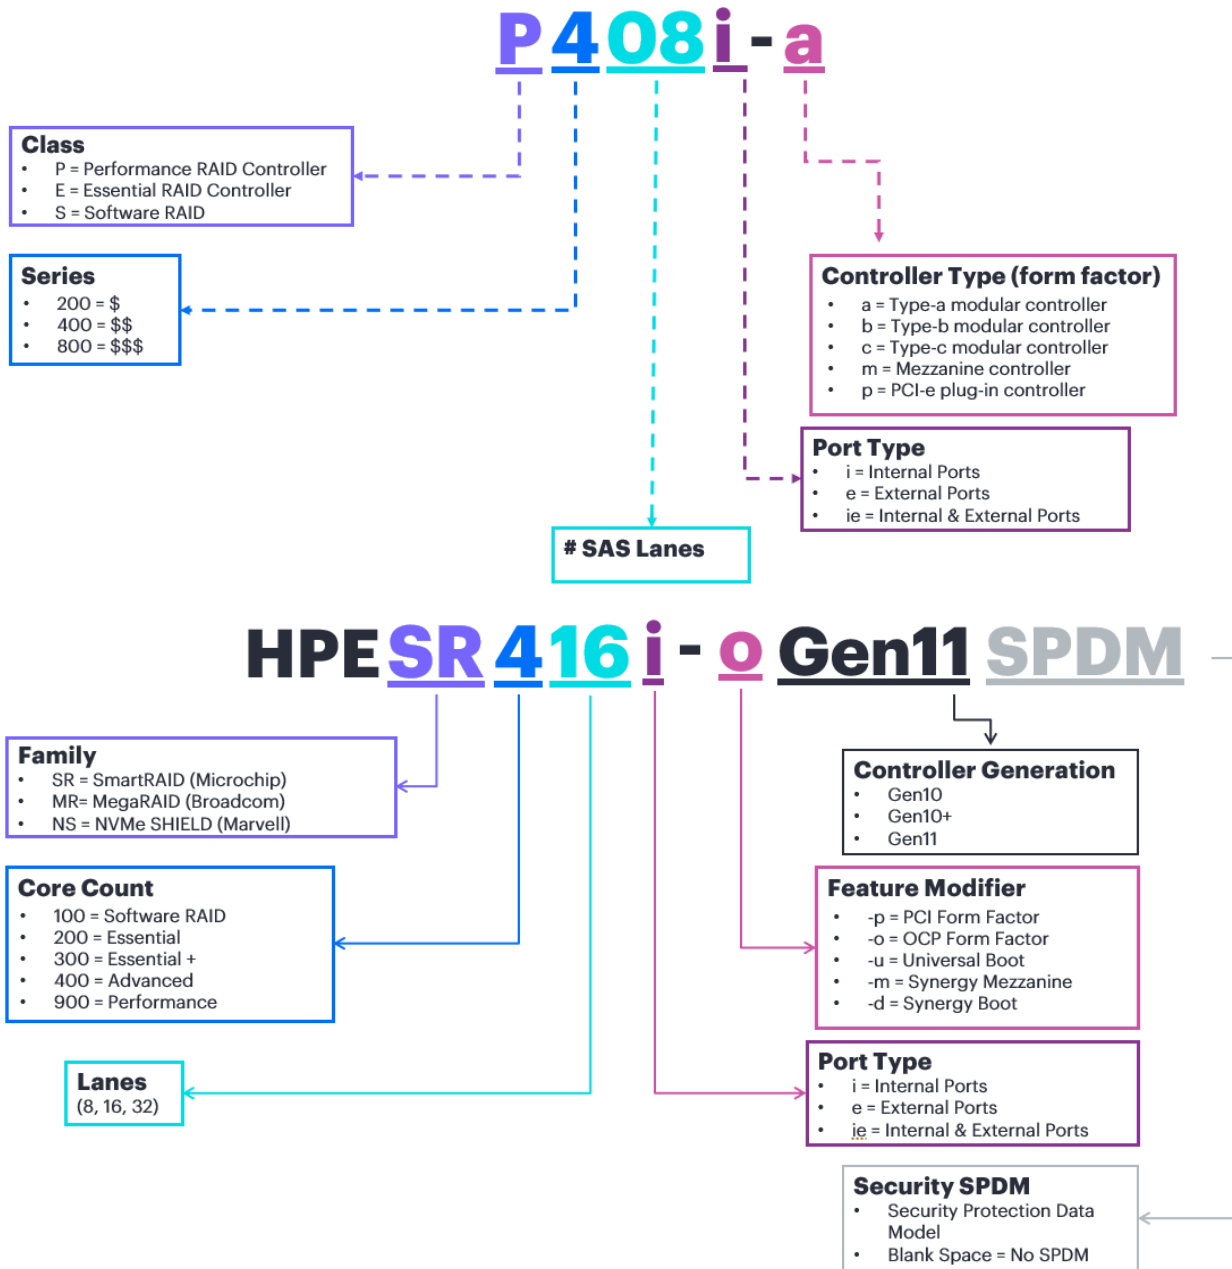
P408i-a

Class
• P = Performance RAID Controller
• E = Essential RAID Controller
• S = Software RAID

Series
• 200 = $
• 400 = $$
• 800 = $$$

Controller Type (form factor)
• a = Type-a modular controller
• b = Type-b modular controller
• c = Type-c modular controller
• m = Mezzanine controller
• p = PCI-e plug-in controller

Port Type
• i = Internal Ports
• e = External Ports
• ie = Internal & External Ports

# SAS Lanes

HPE SR 416 i - o Gen11 SPDM

Family
• SR = SmartRAID (Microchip)
• MR= MegaRAID (Broadcom)
• NS = NVMe SHIELD (Marvell)

Controller Generation
• Gen10
• Gen10+
• Gen11

Core Count
• 100 = Software RAID
• 200 = Essential
• 300 = Essential +
• 400 = Advanced
• 900 = Performance

Feature Modifier
• -p = PCI Form Factor
• -o = OCP Form Factor
• -u = Universal Boot
• -m = Synergy Mezzanine
• -d = Synergy Boot

Lanes
(8, 16, 32)

Port Type
• i = Internal Ports
• e = External Ports
• ie = Internal & External Ports

Security SPDM
• Security Protection Data Model
• Blank Space = No SPDM